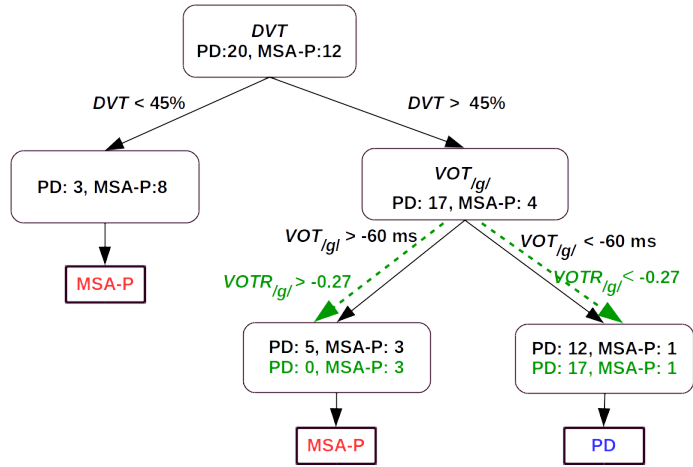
*DVT*
PD:20, MSA-P:12

*DVT* < 45%

*DVT* > 45%

PD: 3, MSA-P:8

MSA-P

$VOT_{/g/}$
PD: 17, MSA-P: 4

$VOT_{/g/}$ > -60 ms

$VOT_{/g/}$ < -60 ms

$VOTR_{/g/}$ > -0.27

$VOTR_{/g/}$ < -0.27

PD: 5, MSA-P: 3
PD: 0, MSA-P: 3

PD: 12, MSA-P: 1
PD: 17, MSA-P: 1

MSA-P

PD